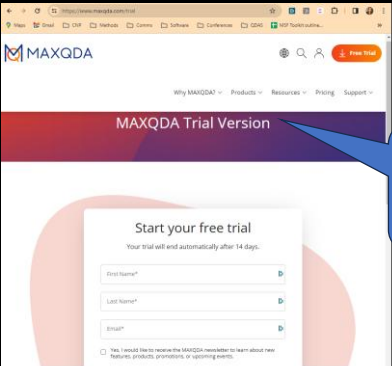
https://www.maxqda.com/trial

Maps Email CNP Methods Comms Software Conferences QDAS NSF Toolkit outline...

MAXQDA

Free Trial

Why MAXQDA? Products Resources Pricing Support

MAXQDA Trial Version

Start your free trial

Your trial will end automatically after 14 days.

First Name*

Last Name*

Email*

Yes, I would like to receive the MAXQDA newsletter to learn about new features, products, promotions, or upcoming events.